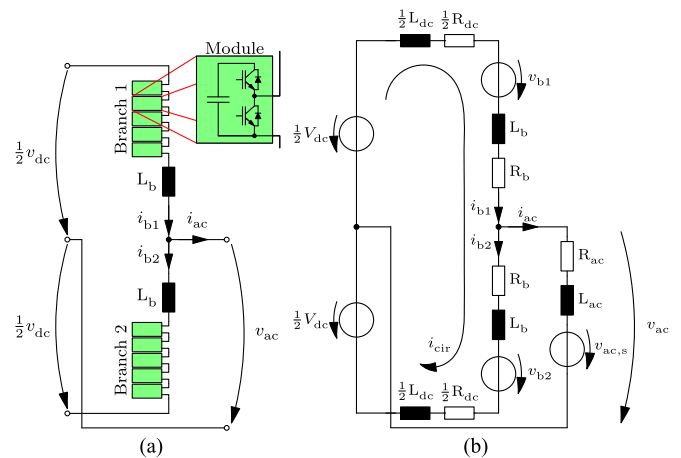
Module

Branch 1

$\frac{1}{2}v_{\mathrm{dc}}$

$\mathrm{L_b}$

$i_{\mathrm{b1}}$

$i_{\mathrm{ac}}$

$i_{\mathrm{b2}}$

$\mathrm{L_b}$

$\frac{1}{2}v_{\mathrm{dc}}$

$v_{\mathrm{ac}}$

Branch 2

(a)

$\frac{1}{2}\mathrm{L_{dc}}$ $\frac{1}{2}\mathrm{R_{dc}}$

$v_{\mathrm{b1}}$

$\frac{1}{2}V_{\mathrm{dc}}$

$\mathrm{L_b}$

$\mathrm{R_b}$

$i_{\mathrm{b1}}$

$i_{\mathrm{ac}}$

$i_{\mathrm{b2}}$

$\mathrm{R_{ac}}$

$\mathrm{R_b}$

$\mathrm{L_{ac}}$

$\frac{1}{2}V_{\mathrm{dc}}$

$\mathrm{L_b}$

$v_{\mathrm{ac}}$

$i_{\mathrm{cir}}$

$v_{\mathrm{ac,s}}$

$v_{\mathrm{b2}}$

$\frac{1}{2}\mathrm{L_{dc}}$ $\frac{1}{2}\mathrm{R_{dc}}$

(b)